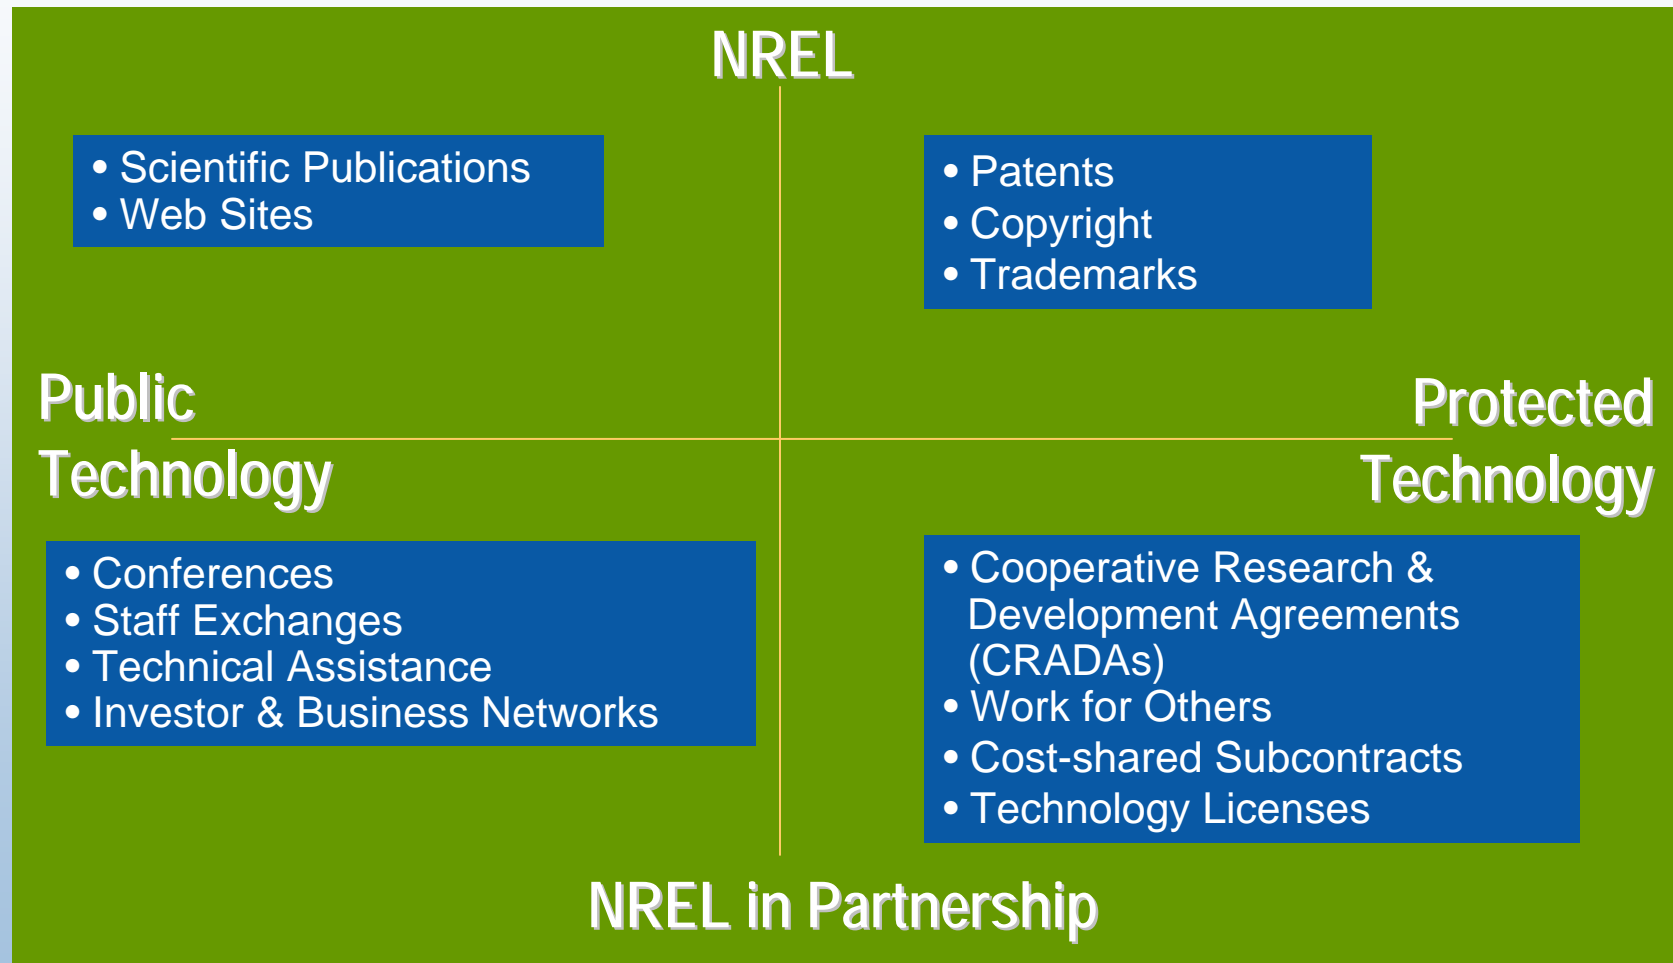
NREL

• Scientific Publications
• Web Sites

• Patents
• Copyright
• Trademarks

Public Technology

Protected Technology

• Conferences
• Staff Exchanges
• Technical Assistance
• Investor & Business Networks

• Cooperative Research & Development Agreements (CRADAs)
• Work for Others
• Cost-shared Subcontracts
• Technology Licenses

NREL in Partnership